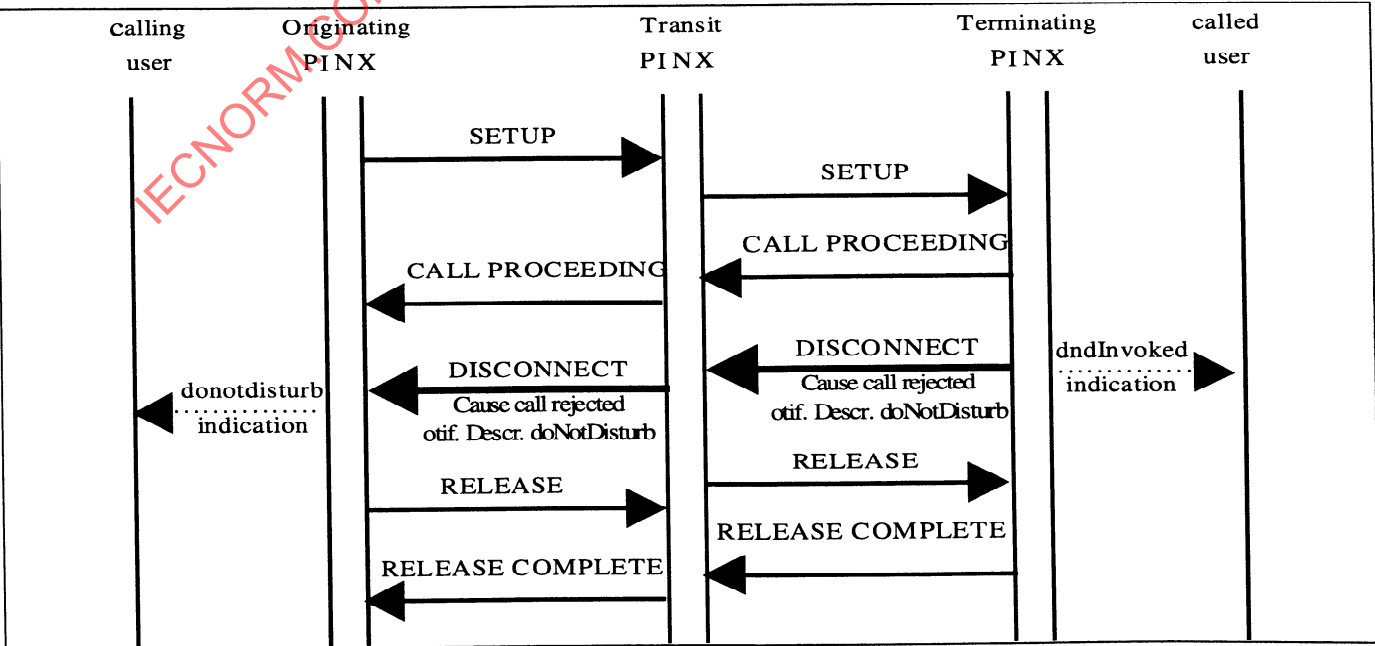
calling user

Originating PINX

Transit PINX

Terminating PINX

called user

IECNORM.COM

SETUP

SETUP

CALL PROCEEDING

CALL PROCEEDING

DISCONNECT

Cause call rejected

otif. Descr. doNotDisturb

dndInvoked indication

DISCONNECT

Cause call rejected

otif. Descr. doNotDisturb

donotdisturb indication

RELEASE

RELEASE

RELEASE COMPLETE

RELEASE COMPLETE